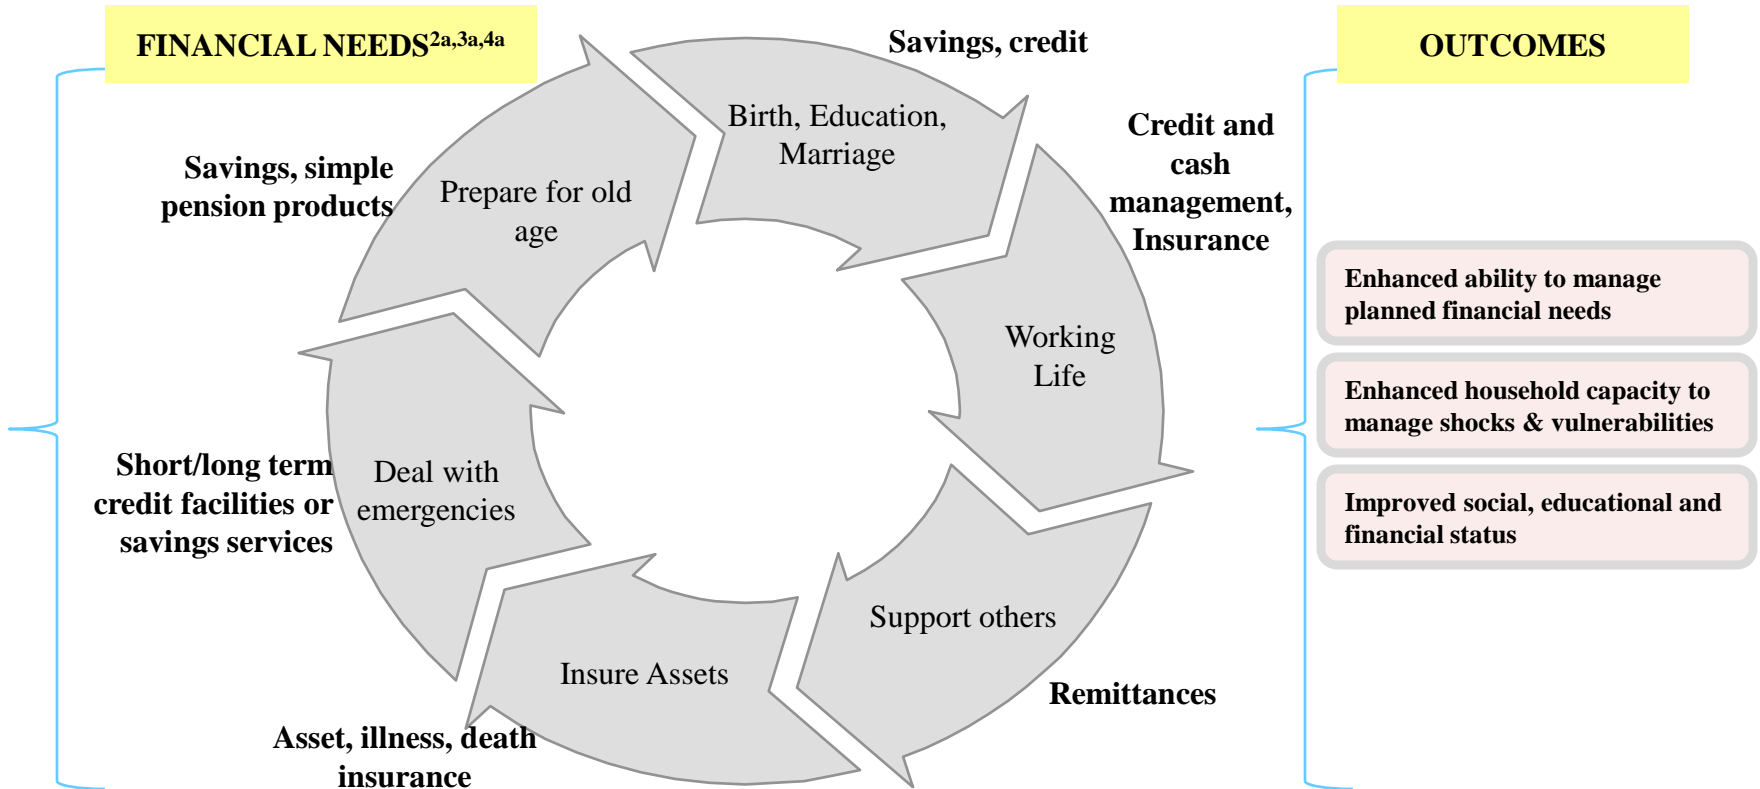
FINANCIAL NEEDS$^{2a,3a,4a}$

Savings, credit

Birth, Education, Marriage

Credit and cash management, Insurance

Working Life

Support others

Remittances

Insure Assets

Asset, illness, death insurance

Deal with emergencies

Short/long term credit facilities or savings services

Prepare for old age

Savings, simple pension products

OUTCOMES

Enhanced ability to manage planned financial needs

Enhanced household capacity to manage shocks & vulnerabilities

Improved social, educational and financial status